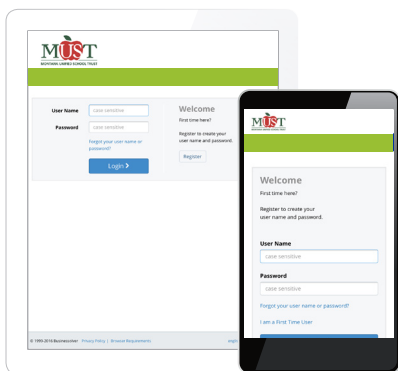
MUST
MONTANA UNIFIED SCHOOL TRUST

User Name
case sensitive
Password
case sensitive
Forgot your user name or password?
Login >

Welcome
First time here?
Register to create your user name and password.
Register

© 1995-2016 Businessolver  Privacy Policy | Browser Requirements

MUST
MONTANA UNIFIED SCHOOL TRUST

Welcome
First time here?
Register to create your user name and password.

User Name
case sensitive
Password
case sensitive
Forgot your user name or password?
I am a First Time User